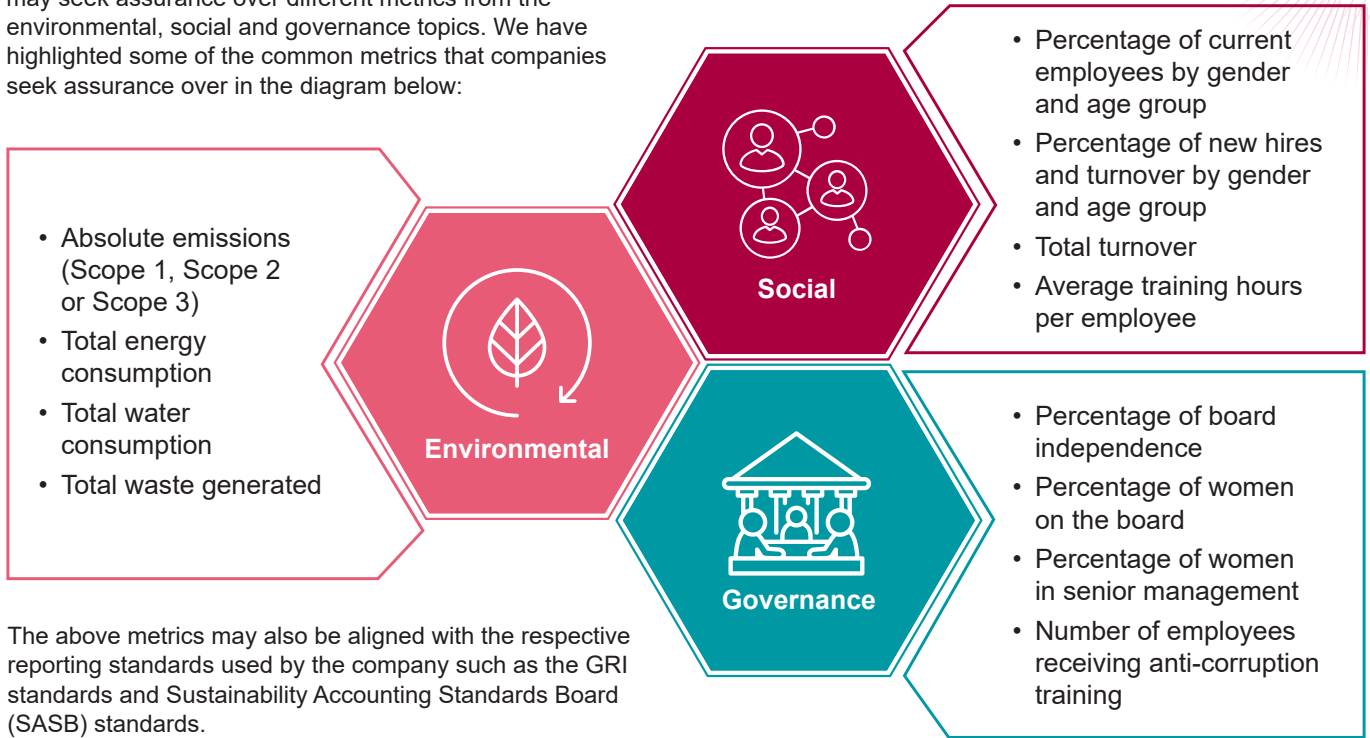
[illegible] environmental, social and governance topics. We have highlighted some of the common metrics that companies seek assurance over in the diagram below:

- Absolute emissions (Scope 1, Scope 2 or Scope 3)
- Total energy consumption
- Total water consumption
- Total waste generated

Environmental

Social

- Percentage of current employees by gender and age group
- Percentage of new hires and turnover by gender and age group
- Total turnover
- Average training hours per employee

Governance

- Percentage of board independence
- Percentage of women on the board
- Percentage of women in senior management
- Number of employees receiving anti-corruption training

The above metrics may also be aligned with the respective reporting standards used by the company such as the GRI standards and Sustainability Accounting Standards Board (SASB) standards.